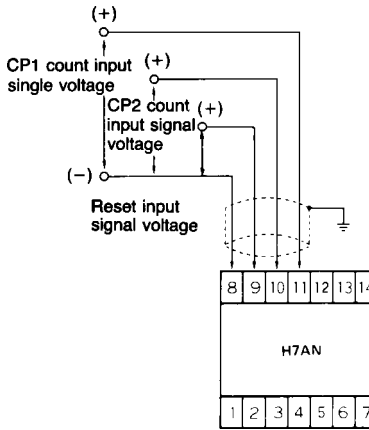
(+)

CP1 count input single voltage

(+)

CP2 count input signal voltage

(+)

(−)

Reset input signal voltage

| 8 | 9 | 10 | 11 | 12 | 13 | 14 |
|---|---|---|---|---|---|---|

H7AN

| 1 | 2 | 3 | 4 | 5 | 6 | 7 |
|---|---|---|---|---|---|---|